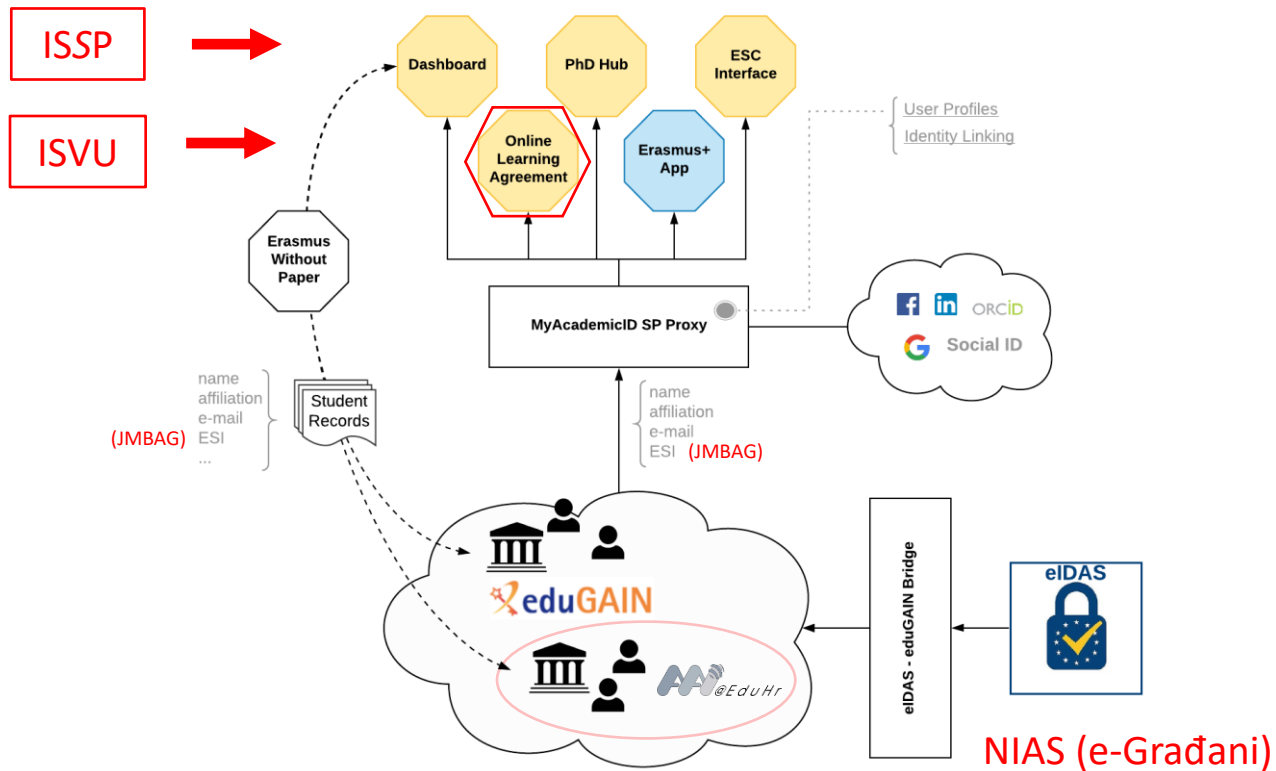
ISSP

ISVU

Dashboard

PhD Hub

ESC Interface

Online Learning Agreement

Erasmus+ App

User Profiles
Identity Linking

Erasmus Without Paper

MyAcademicID SP Proxy

in ORCID

Social ID

name
affiliation
e-mail
(JMBAG) ESI
...

Student Records

name
affiliation
e-mail
ESI (JMBAG)

eduGAIN

AAI @EduHr

eIDAS - eduGAIN Bridge

eIDAS

NIAS (e-Građani)